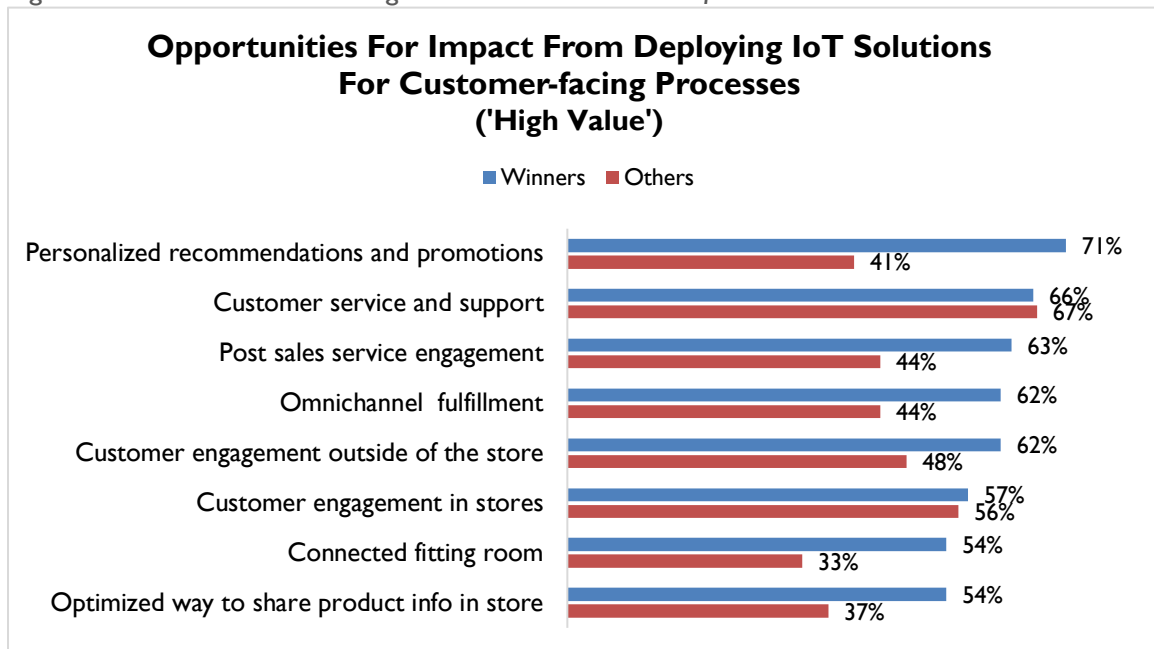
Opportunities For Impact From Deploying IoT Solutions For Customer-facing Processes ('High Value')

Winners Others

Personalized recommendations and promotions 71% 41%
Customer service and support 66% 67%
Post sales service engagement 63% 44%
Omnichannel fulfillment 62% 44%
Customer engagement outside of the store 62% 48%
Customer engagement in stores 57% 56%
Connected fitting room 54% 33%
Optimized way to share product info in store 54% 37%